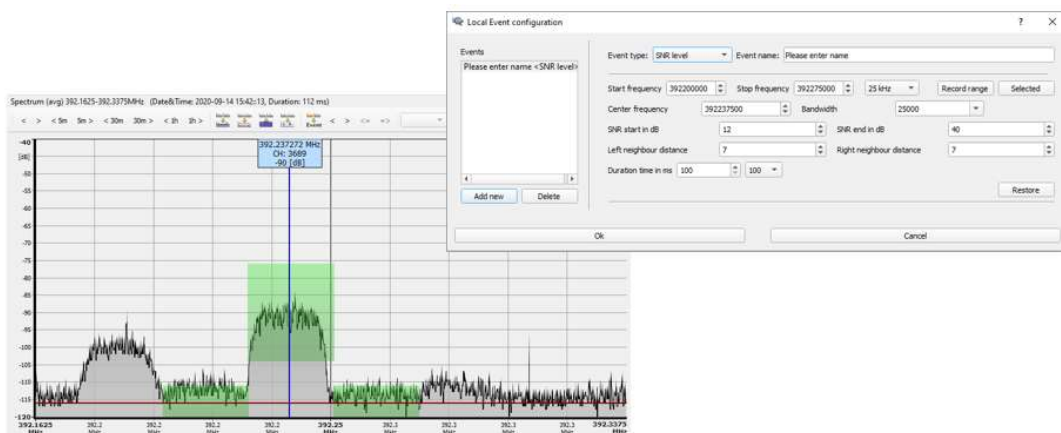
Local Event configuration

?

Events

Please enter name <SNR level>

Add new

Delete

Event type: SNR level

Event name: Please enter name

Start frequency 392200000

Stop frequency 392275000

25 kHz

Record range

Selected

Center frequency 392237500

Bandwidth 25000

SNR start in dB 12

SNR end in dB 40

Left neighbour distance 7

Right neighbour distance 7

Duration time in ms 100 100

Restore

Ok

Cancel

Spectrum (avg) 392.1625-392.3375MHz (Date&Time: 2020-09-14 15:42::13, Duration: 112 ms)

< > < 5m 5m > < 30m 30m > < 1h 1h > < > <= =>

392.237272 MHz
CH: 3689
-90 [dB]

-40
[dB]
-50
-55
-60
-65
-70
-75
-80
-85
-90
-95
-100
-105
-110
-115
-120

392.1625 MHz
392.2
392.2
392.2
392.2
392.25
392.3
392.3
392.3
392.3
392.3375 MHz